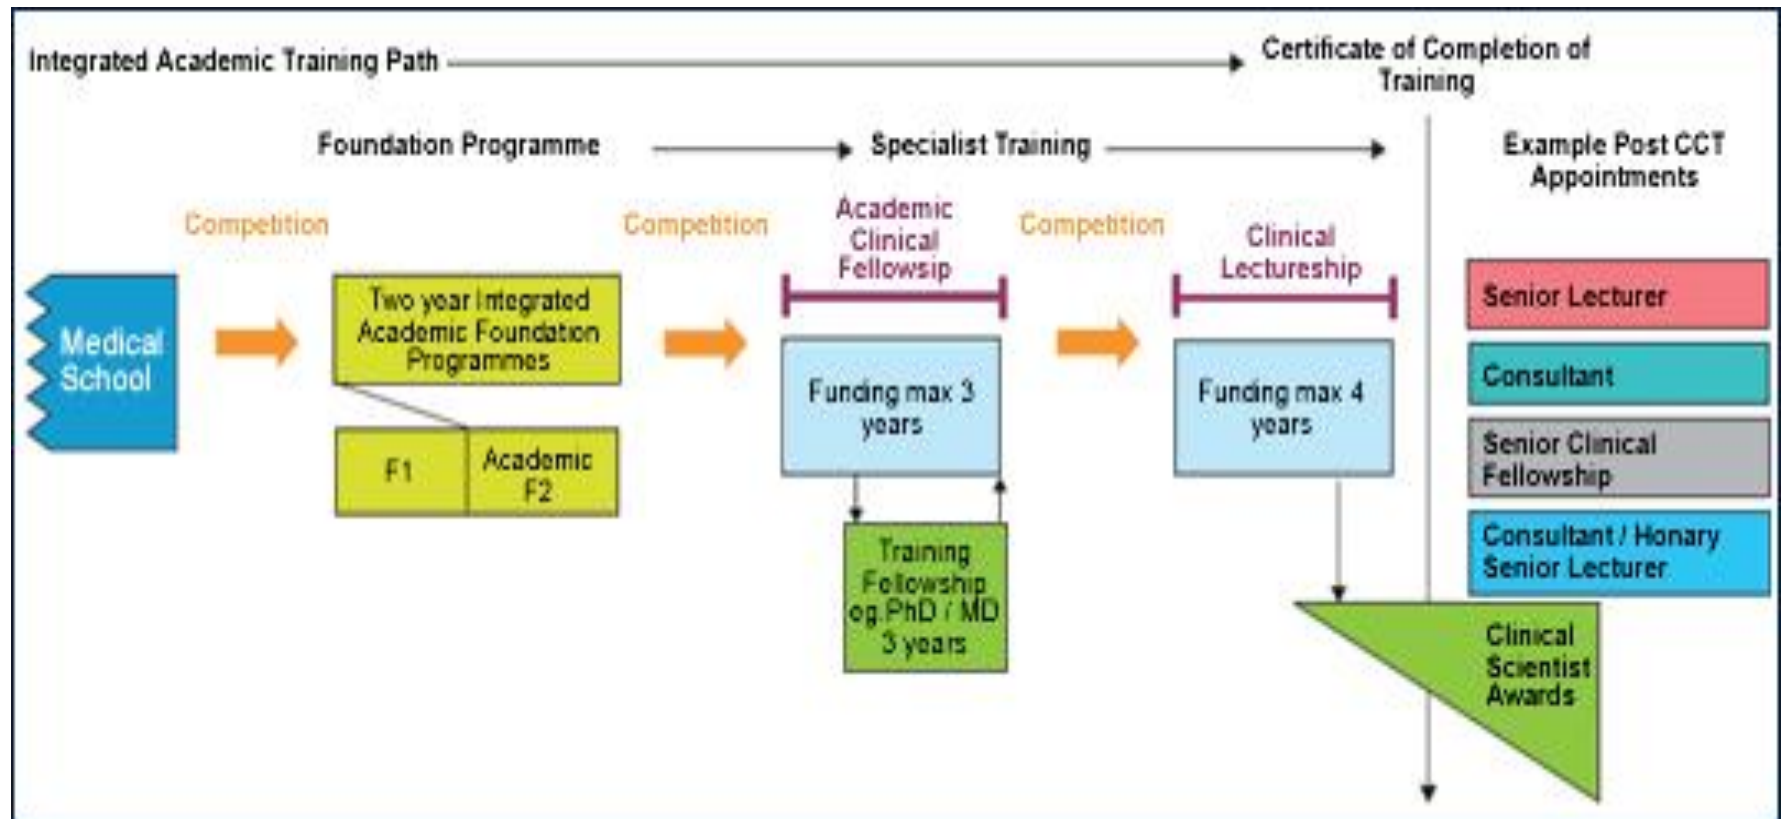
Integrated Academic Training Path

Certificate of Completion of Training

Foundation Programme

Specialist Training

Example Post CCT Appointments

Competition

Competition

Academic Clinical Fellowsip

Competition

Clinical Lectureship

Medical School

Two year Integrated Academic Foundation Programmes

F1

Academic F2

Funding max 3 years

Training Fellowship eg.PhD / MD 3 years

Funding max 4 years

Senior Lecturer

Consultant

Senior Clinical Fellowship

Consultant / Honary Senior Lecturer

Clinical Scientist Awards